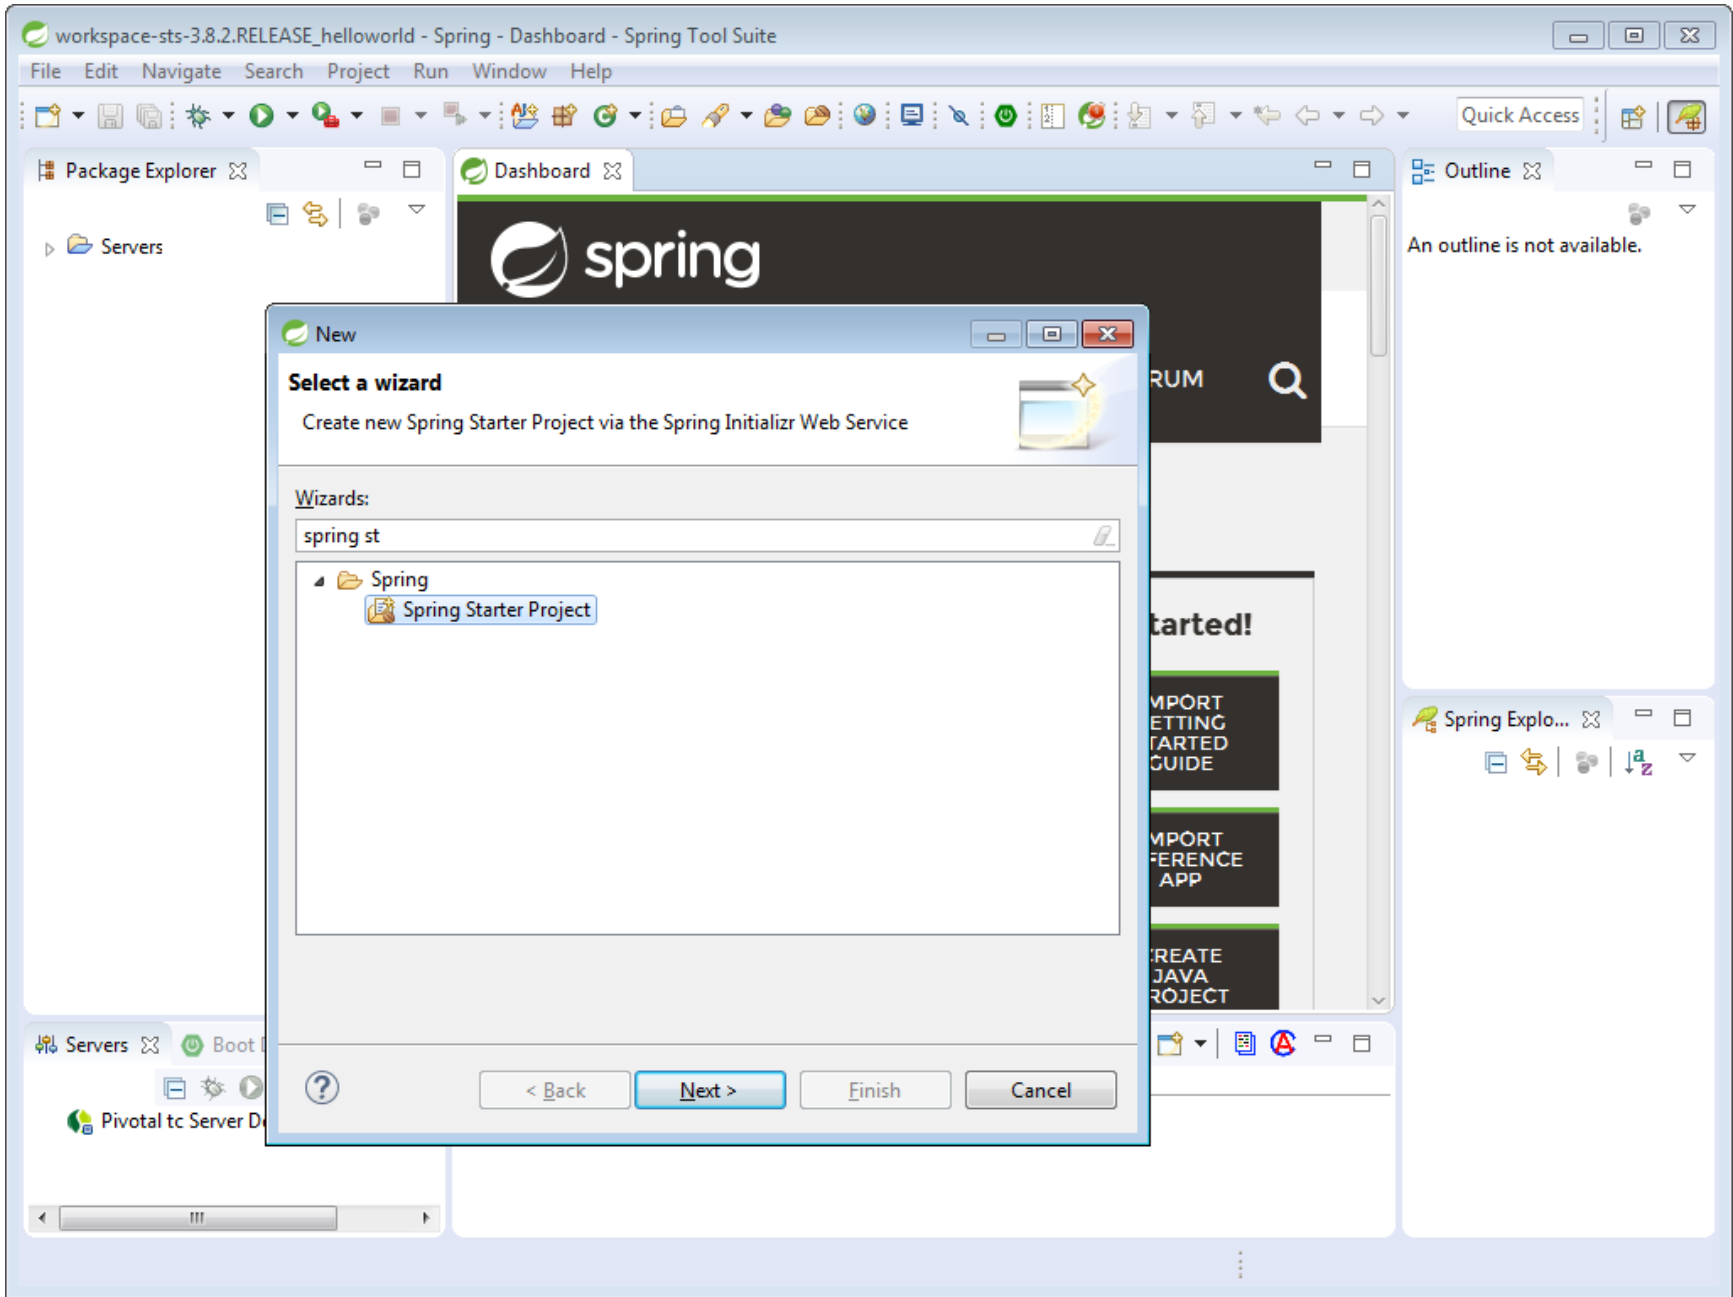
workspace-sts-3.8.2.RELEASE_helloworld - Spring - Dashboard - Spring Tool Suite

File Edit Navigate Search Project Run Window Help

Quick Access

Package Explorer

Servers

Dashboard

spring

RUM

tarted!

MPORT ETTING TARTED GUIDE

MPORT FERENCE APP

REATE JAVA ROJECT

Outline

An outline is not available.

Spring Explo...

Servers

Boot

Pivotal tc Server D

New

Select a wizard

Create new Spring Starter Project via the Spring Initializr Web Service

Wizards:

spring st

Spring

Spring Starter Project

< Back

Next >

Finish

Cancel